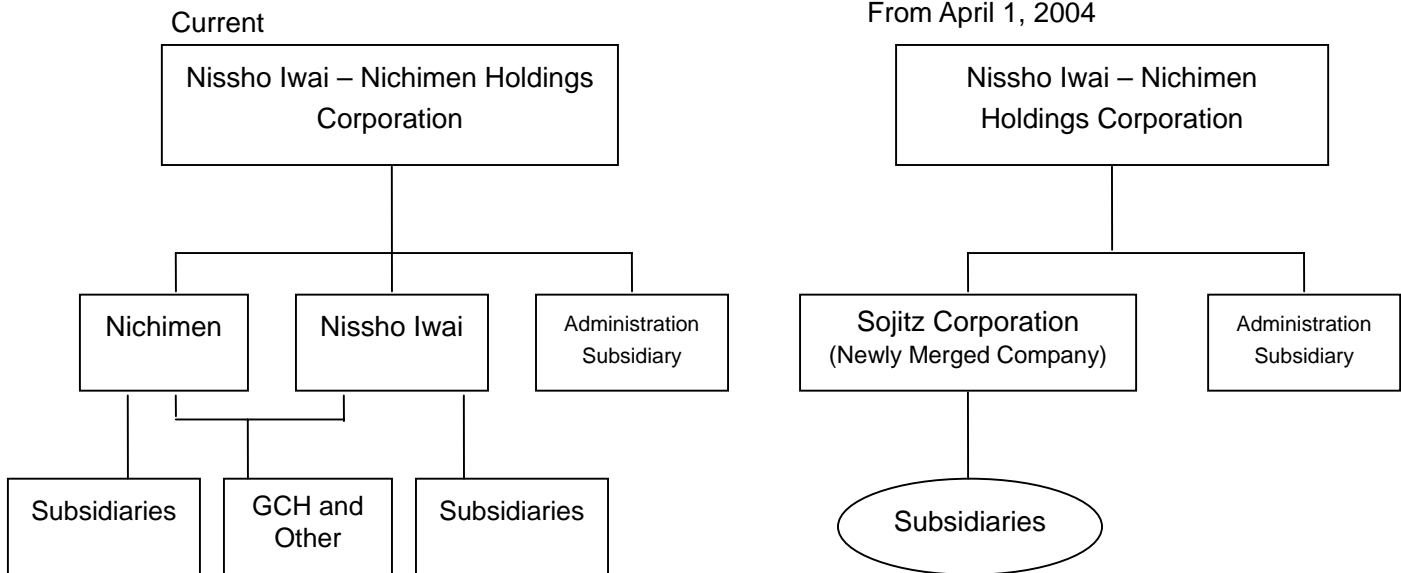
Current

Nissho Iwai – Nichimen Holdings Corporation

Nichimen

Nissho Iwai

Administration Subsidiary

Subsidiaries

GCH and Other

Subsidiaries

From April 1, 2004

Nissho Iwai – Nichimen Holdings Corporation

Sojitz Corporation (Newly Merged Company)

Administration Subsidiary

Subsidiaries